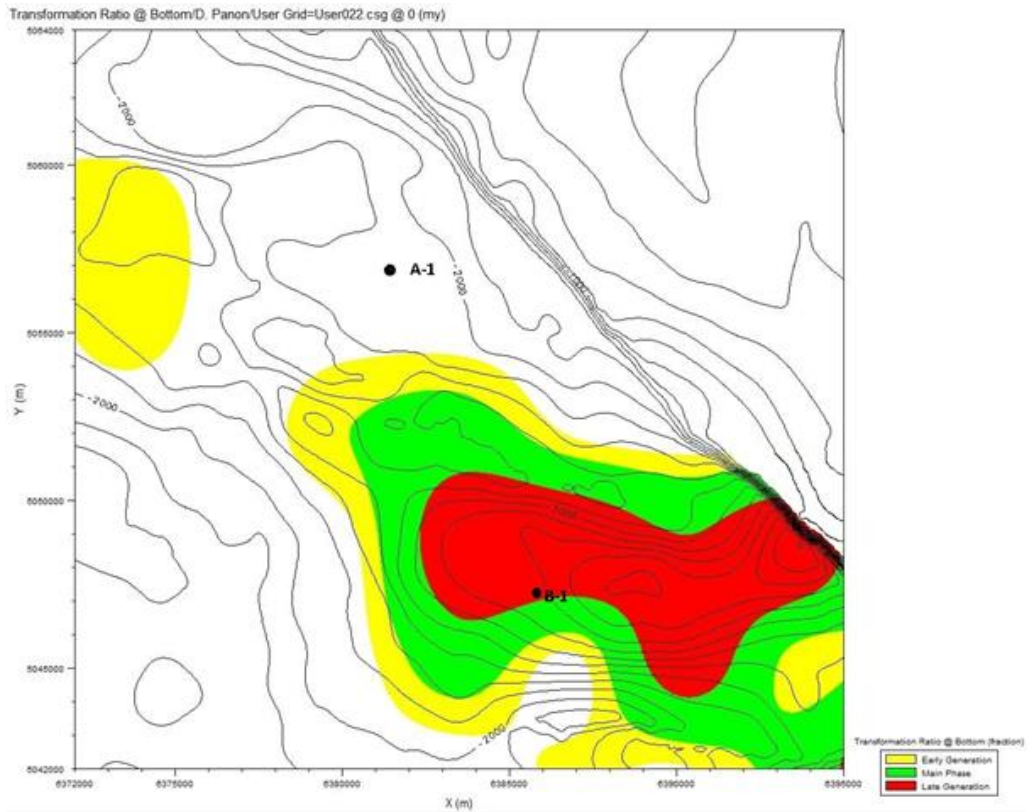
Transformation Ratio @ Bottom/D. Panon/User Grid=User022.csg @ 0 (my)

5064000
5060000
5055000
5050000
5045000
5042000

Y (m)

-2000
-2000
-2000
-2000
-2000
-2000

A-1
B-1

6372000
6375000
6380000
6385000
6390000
6395000

X (m)

Transformation Ratio @ Bottom (fraction)
Early Generation
Main Phase
Late Generation